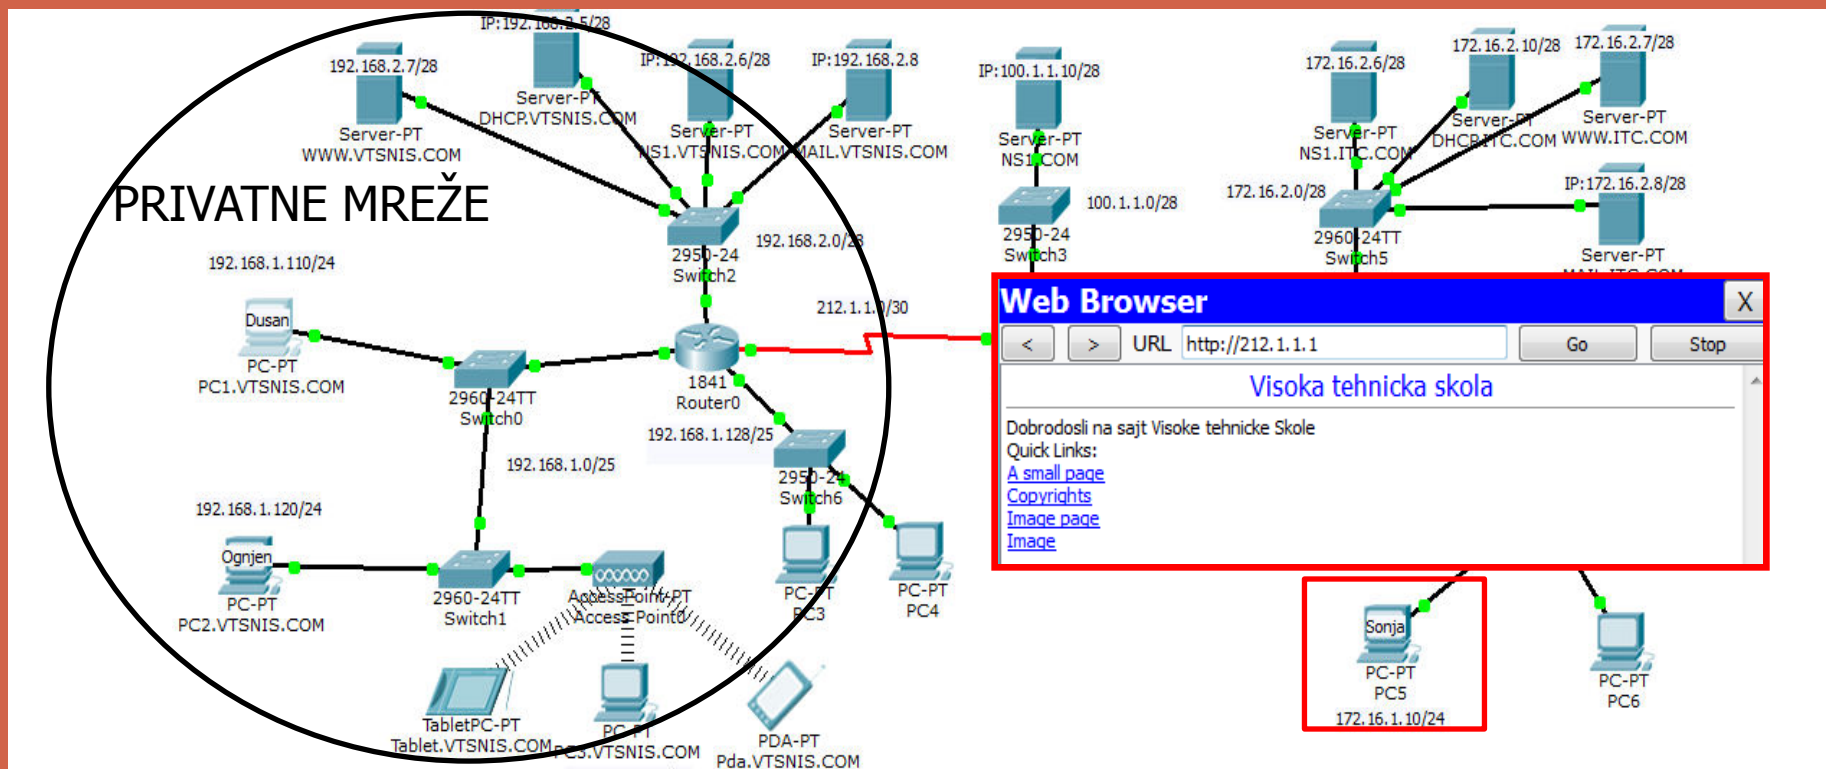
PRIVATNE MREŽE

IP:192.168.2.5/28
Server-PT
DHCP.VTSNIS.COM

192.168.2.7/28
Server-PT
WWW.VTSNIS.COM

IP:192.168.2.6/28
Server-PT
NS1.VTSNIS.COM

IP:192.168.2.8
Server-PT
MAIL.VTSNIS.COM

2950-24
Switch2
192.168.2.0/28

192.168.1.110/24
Dusan
PC-PT
PC1.VTSNIS.COM

2960-24TT
Switch0

1841
Router0
212.1.1.0/30

192.168.1.128/25
192.168.1.0/25

2950-24
Switch6

192.168.1.120/24
Ognjen
PC-PT
PC2.VTSNIS.COM

2960-24TT
Switch1

AccessPoint-PT
Access Point0

PC-PT
PC3

PC-PT
PC4

TabletPC-PT
Tablet.VTSNIS.COM

PC-PT
PC3.VTSNIS.COM

PDA-PT
Pda.VTSNIS.COM

IP:100.1.1.10/28
Server-PT
NS1.COM
100.1.1.0/28
2950-24
Switch3

172.16.2.6/28
Server-PT
NS1.ITC.COM

172.16.2.10/28
Server-PT
DHCP.ITC.COM

172.16.2.7/28
Server-PT
WWW.ITC.COM

172.16.2.0/28
2960-24TT
Switch5

IP:172.16.2.8/28
Server-PT

Web Browser
X
<
>
URL http://212.1.1.1
Go
Stop

Visoka tehnicka skola

Dobrodosli na sajt Visoke tehnicke Skole
Quick Links:
A small page
Copyrights
Image page
Image

Sonja
PC-PT
PC5
172.16.1.10/24

PC-PT
PC6